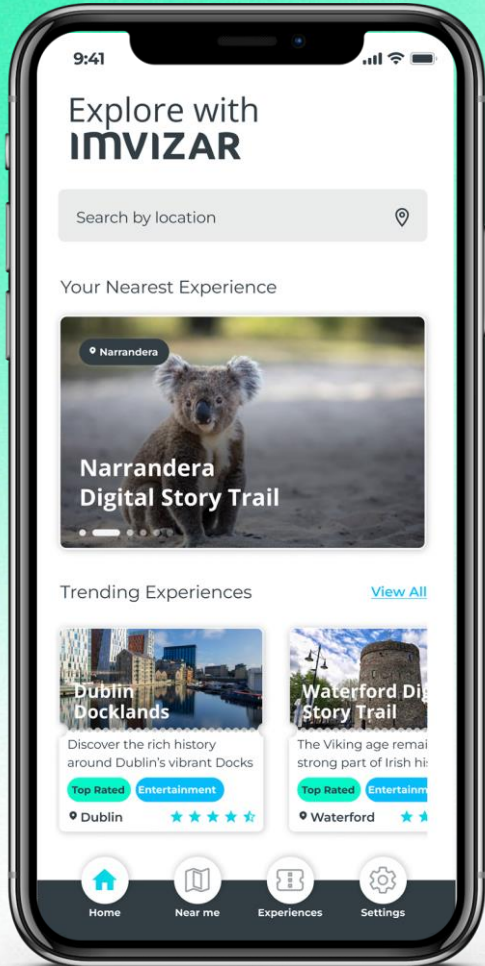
9:41

Explore with
IMVIZAR

Search by location

Your Nearest Experience

Narrandera

Narrandera
Digital Story Trail

Trending Experiences

View All

Dublin
Docklands

Discover the rich history around Dublin's vibrant Docks

Top Rated Entertainment

Dublin

Waterford Dig
Story Trail

The Viking age remai
strong part of Irish his

Top Rated Entertainm

Waterford

Home Near me Experiences Settings